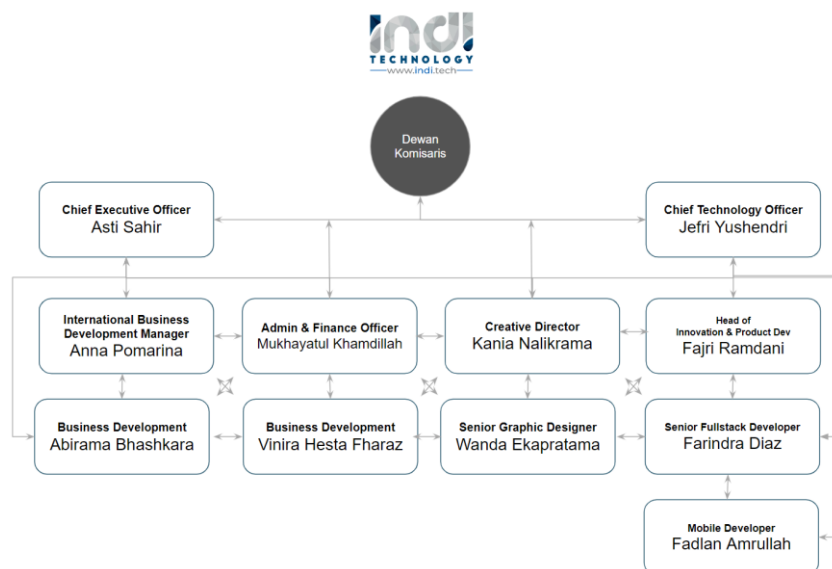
indi
TECHNOLOGY
www.indi.tech

Dewan Komisaris

Chief Executive Officer
Asti Sahir

Chief Technology Officer
Jefri Yushendri

International Business Development Manager
Anna Pomarina

Admin & Finance Officer
Mukhayatul Khamdillah

Creative Director
Kania Nalikrama

Head of Innovation & Product Dev
Fajri Ramdani

Business Development
Abirama Bhashkara

Business Development
Vinira Hesta Fharaz

Senior Graphic Designer
Wanda Ekapratama

Senior Fullstack Developer
Farindra Diaz

Mobile Developer
Fadlan Amrullah